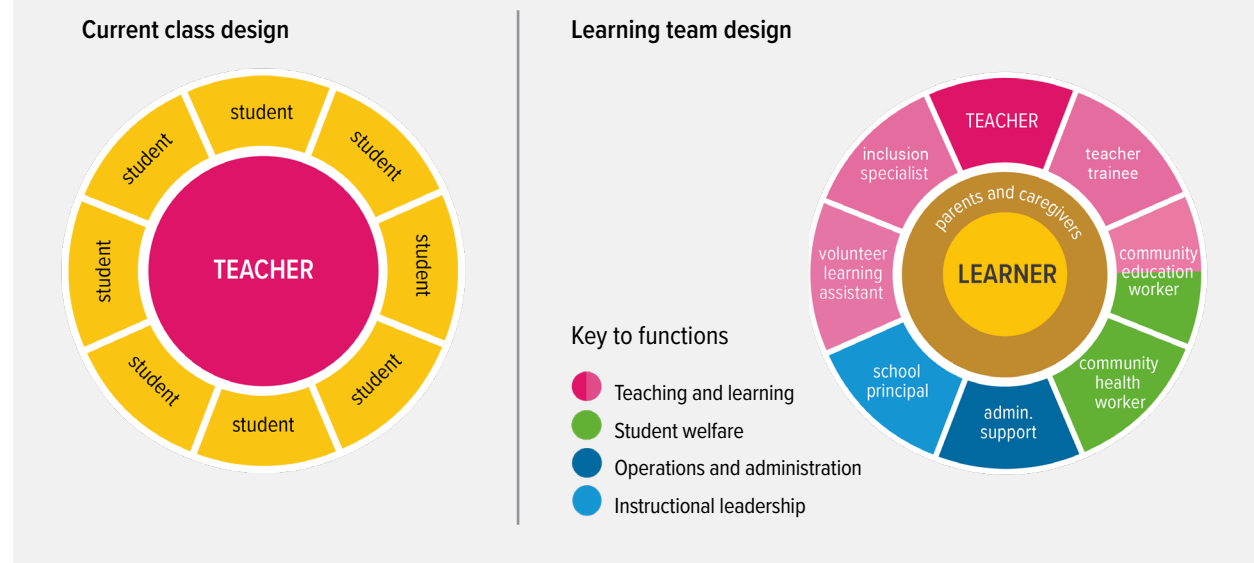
Current class design

student

student

student

student

student

student

student

student

TEACHER

Learning team design

TEACHER

teacher trainee

community education worker

community health worker

admin. support

school principal

volunteer learning assistant

inclusion specialist

parents and caregivers

LEARNER

Key to functions

Teaching and learning

Student welfare

Operations and administration

Instructional leadership